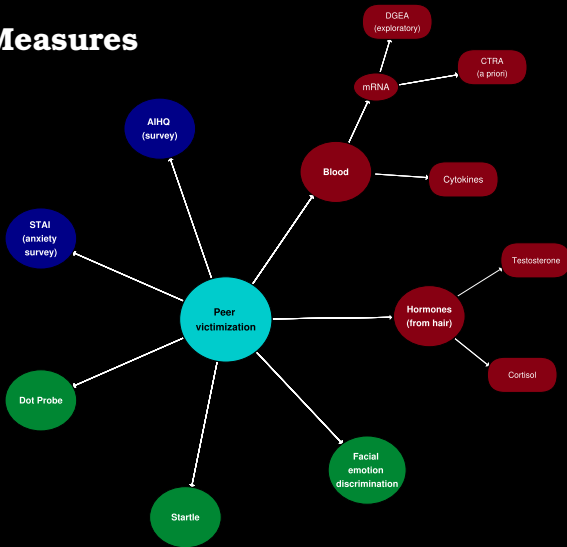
Measures

DGEA
(exploratory)

CTRA
(a priori)

mRNA

AIHQ
(survey)

Blood

Cytokines

STAI
(anxiety survey)

Testosterone

Peer victimization

Hormones
(from hair)

Cortisol

Dot Probe

Facial emotion discrimination

Startle